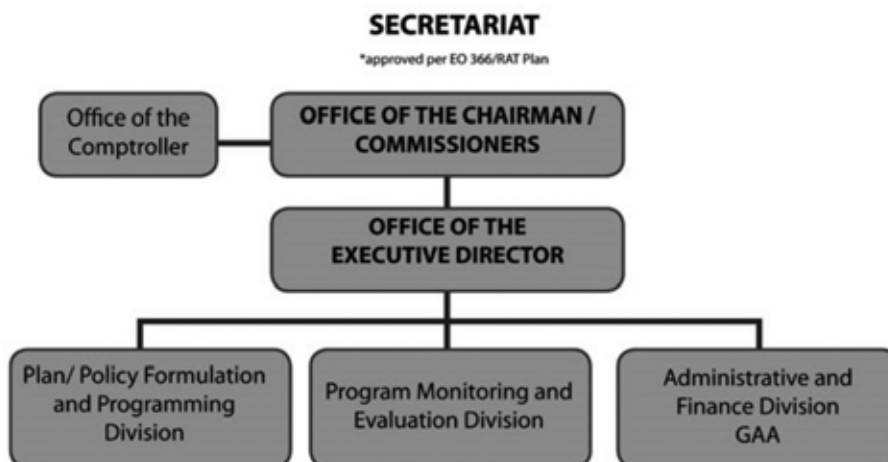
SECRETARIAT

*approved per EO 366/RAT Plan

Office of the Comptroller

OFFICE OF THE CHAIRMAN / COMMISSIONERS

OFFICE OF THE EXECUTIVE DIRECTOR

Plan/ Policy Formulation and Programming Division

Program Monitoring and Evaluation Division

Administrative and Finance Division GAA